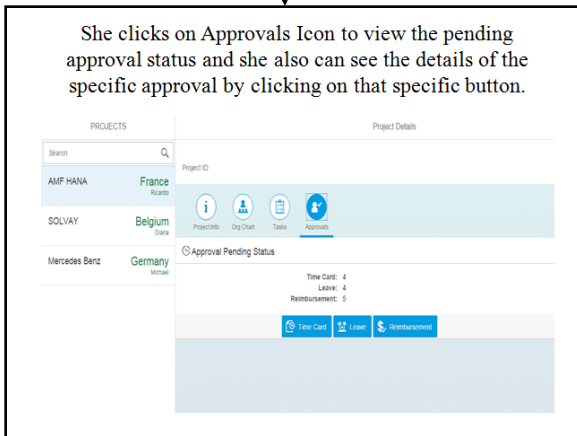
She clicks on Approvals Icon to view the pending approval status and she also can see the details of the specific approval by clicking on that specific button.

PROJECTS

Search

AMF HANA
France
Ricardo

SOLVAY
Belgium
Diana

Mercedes Benz
Germany
Michael

Project Details

Project ID

Project Info
Org Chart
Tasks
Approvals

Approval Pending Status

Time Card: 4
Leave: 4
Reimbursement: 5

Time Card
Leave
Reimbursement